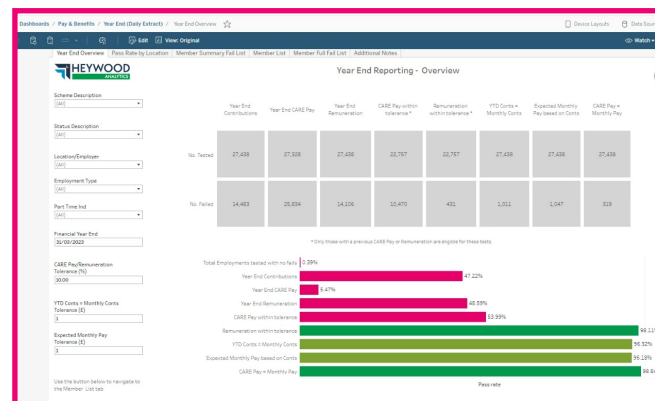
Dashboards / Pay & Benefits / Year End (Daily Extract) / Year End Overview ☆

Device Layouts  Data Sour

Edit  View: Original

Watch

Year End Overview | Pass Rate by Location | Member Summary Fail List | Member List | Member Full Fail List | Additional Notes

HEYWOOD ANALYTICS

Year End Reporting - Overview

Scheme Description
(All)

Status Description
(All)

Location/Employer
(All)

Employment Type
(All)

Part Time Ind
(All)

Financial Year End
31/03/2023

CARE Pay/Remuneration Tolerance (%)
10.00

YTD Conts = Monthly Conts Tolerance (£)
3

Expected Monthly Pay Tolerance (£)
3

Use the button below to navigate to the Member List tab

| | Year End Contributions | Year End CARE Pay | Year End Remuneration | CARE Pay within tolerance * | Remuneration within tolerance * | YTD Conts = Monthly Conts | Expected Monthly Pay based on Conts | CARE Pay = Monthly Pay |
|---|---|---|---|---|---|---|---|---|
| No. Tested | 27,438 | 27,328 | 27,436 | 22,757 | 22,757 | 27,438 | 27,438 | 27,438 |
| No. Failed | 14,463 | 25,834 | 14,106 | 10,470 | 431 | 1,011 | 1,047 | 319 |

* Only those with a previous CARE Pay or Remuneration are eligible for these tests.

Total Employments tested with no fails 0.39%
Year End Contributions 47.22%
Year End CARE Pay 5.47%
Year End Remuneration 48.59%
CARE Pay within tolerance 53.99%
Remuneration within tolerance 98.11
YTD Conts = Monthly Conts 96.32%
Expected Monthly Pay based on Conts 96.18%
CARE Pay = Monthly Pay 98.8

Pass rate